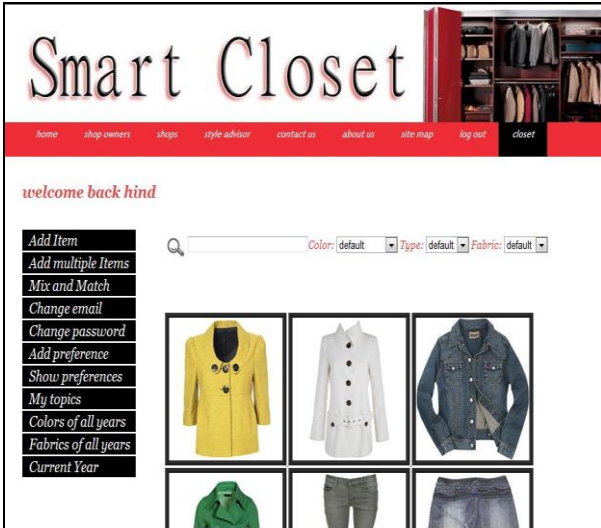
Smart Closet

home shop owners shops style advisor contact us about us site map log out closet

welcome back hind

Add Item
Add multiple Items
Mix and Match
Change email
Change password
Add preference
Show preferences
My topics
Colors of all years
Fabrics of all years
Current Year

Color: default Type: default Fabric: default